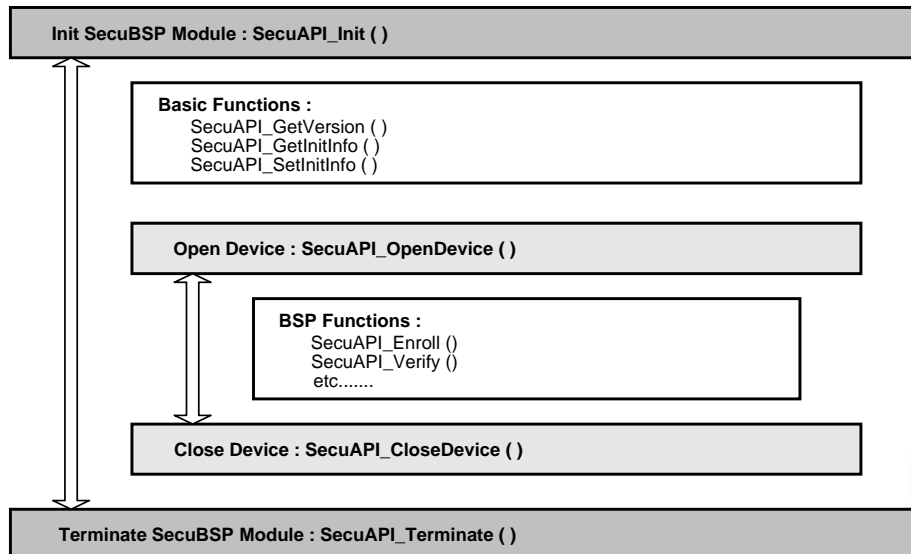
Init SecuBSP Module : SecuAPI_Init ( )

Basic Functions :
SecuAPI_GetVersion ( )
SecuAPI_GetInitInfo ( )
SecuAPI_SetInitInfo ( )

Open Device : SecuAPI_OpenDevice ( )

BSP Functions :
SecuAPI_Enroll ()
SecuAPI_Verify ()
etc.......

Close Device : SecuAPI_CloseDevice ( )

Terminate SecuBSP Module : SecuAPI_Terminate ( )